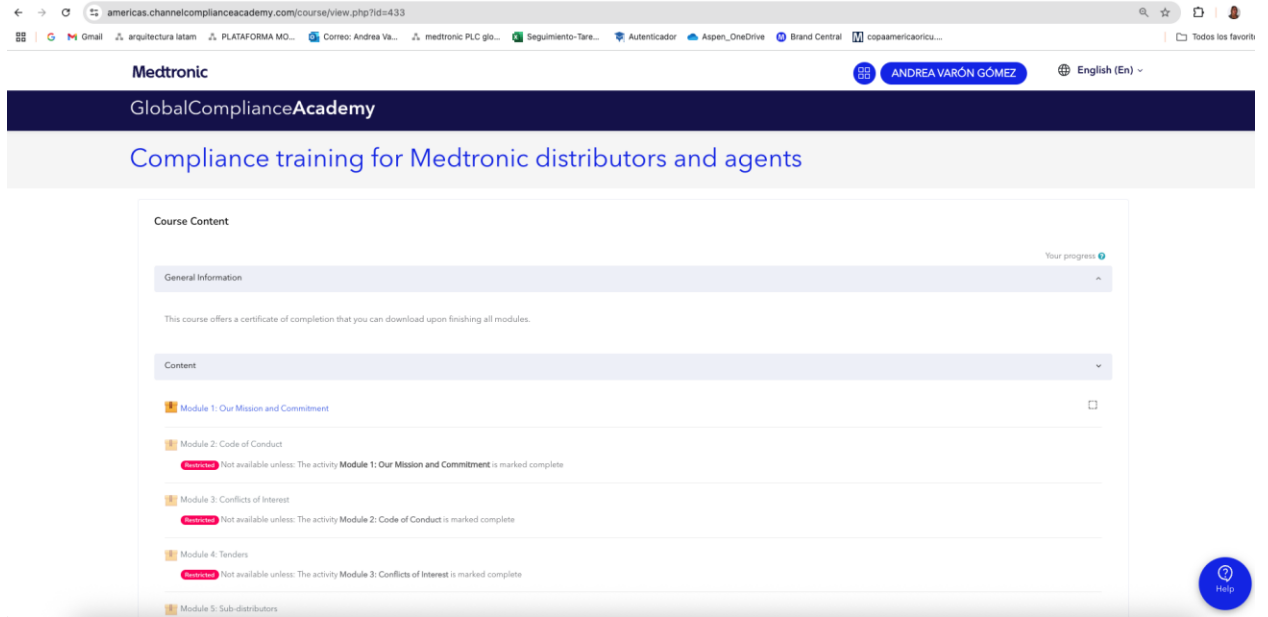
americas.channelcomplianceacademy.com/course/view.php?id=433

Gmail arquitectura latam PLATAFORMA MO... Correo: Andrea Va... medtronic PLC glo... Seguimiento-Tare... Autenticador Aspen_OneDrive Brand Central copaamericaoricu.... Todos los favorit

Medtronic

ANDREA VARÓN GÓMEZ

English (En)

GlobalComplianceAcademy

Compliance training for Medtronic distributors and agents

Course Content

Your progress

General Information

This course offers a certificate of completion that you can download upon finishing all modules.

Content

Module 1: Our Mission and Commitment

Module 2: Code of Conduct

Restricted Not available unless: The activity Module 1: Our Mission and Commitment is marked complete

Module 3: Conflicts of Interest

Restricted Not available unless: The activity Module 2: Code of Conduct is marked complete

Module 4: Tenders

Restricted Not available unless: The activity Module 3: Conflicts of Interest is marked complete

Module 5: Sub-distributors

Help